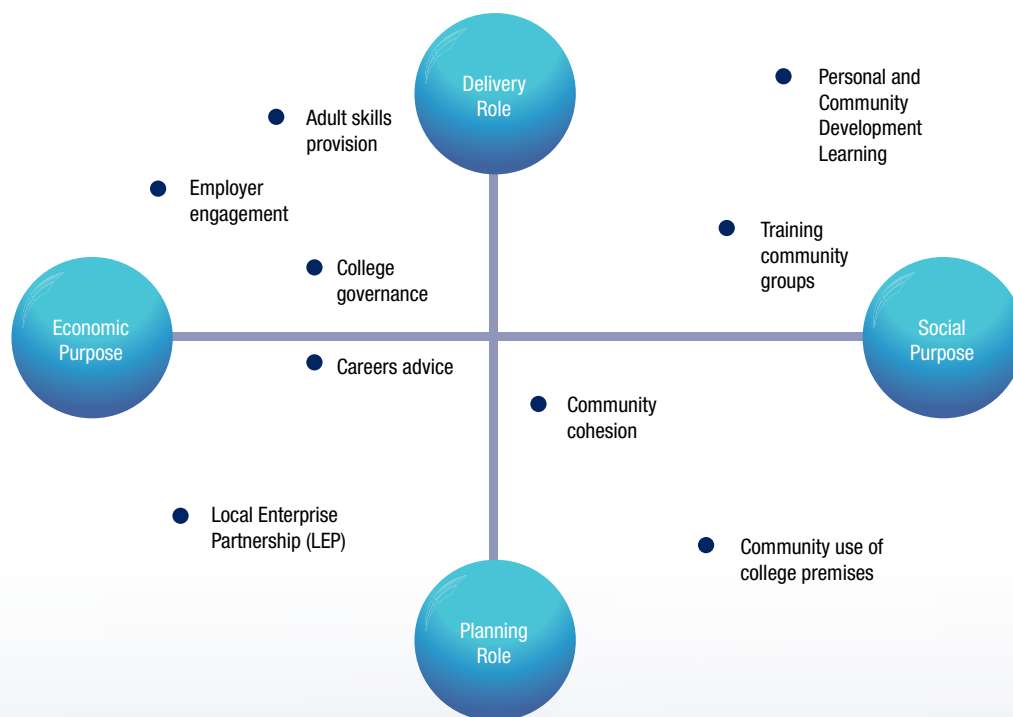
Delivery Role

Personal and Community Development Learning

Adult skills provision

Employer engagement

Training community groups

College governance

Economic Purpose

Social Purpose

Careers advice

Community cohesion

Local Enterprise Partnership (LEP)

Community use of college premises

Planning Role